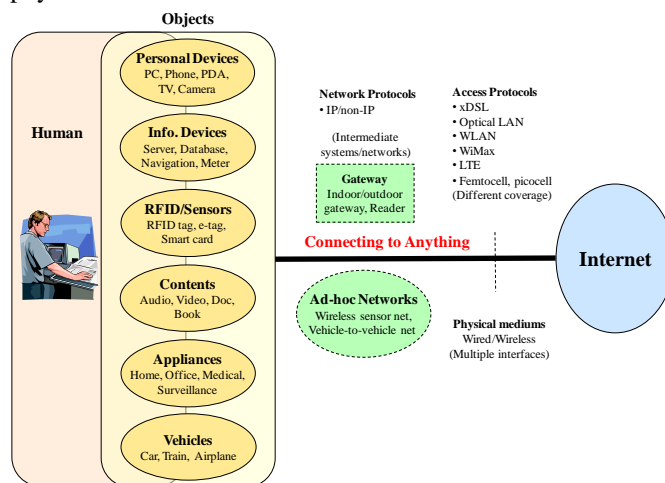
Objects

Human

Personal Devices
PC, Phone, PDA, TV, Camera

Info. Devices
Server, Database, Navigation, Meter

RFID/Sensors
RFID tag, e-tag, Smart card

Contents
Audio, Video, Doc, Book

Appliances
Home, Office, Medical, Surveillance

Vehicles
Car, Train, Airplane

Network Protocols
• IP/non-IP

(Intermediate systems/networks)

Gateway
Indoor/outdoor gateway, Reader

Access Protocols
• xDSL
• Optical LAN
• WLAN
• WiMax
• LTE
• Femtocell, picocell
(Different coverage)

Connecting to Anything

Internet

Ad-hoc Networks
Wireless sensor net, Vehicle-to-vehicle net

Physical mediums
Wired/Wireless
(Multiple interfaces)